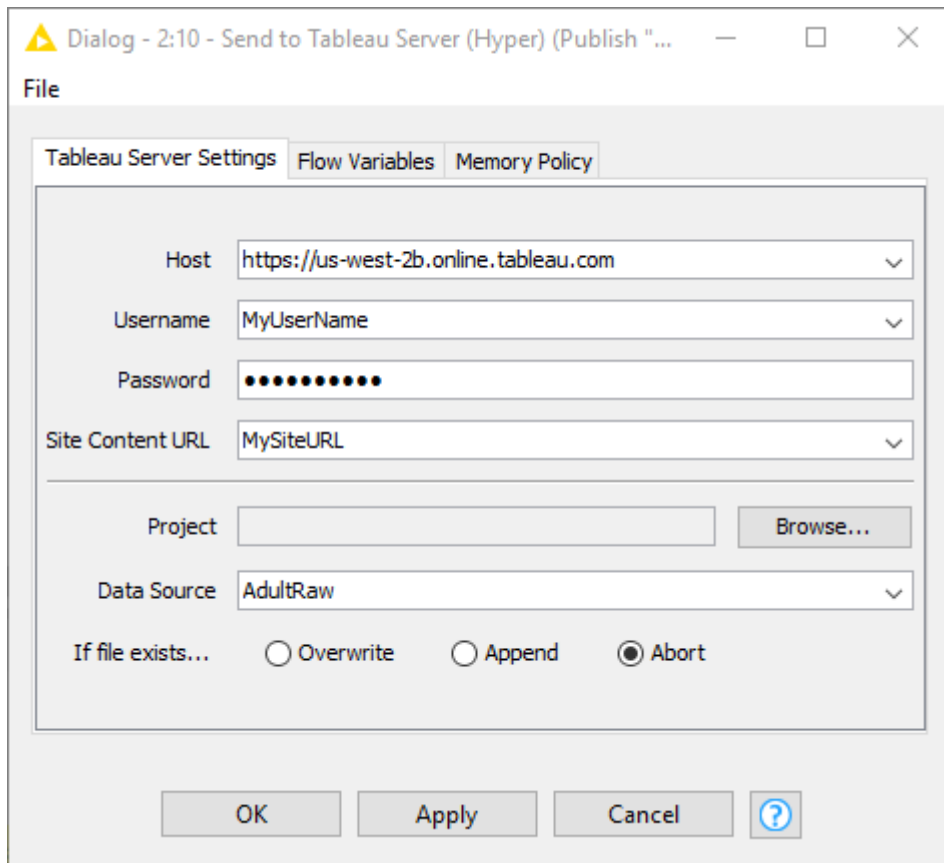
Dialog - 2:10 - Send to Tableau Server (Hyper) (Publish "...

File

Tableau Server Settings | Flow Variables | Memory Policy

Host https://us-west-2b.online.tableau.com

Username MyUserName

Password ●●●●●●●●●●●

Site Content URL MySiteURL

Project Browse...

Data Source AdultRaw

If file exists... Overwrite Append Abort

OK Apply Cancel ?